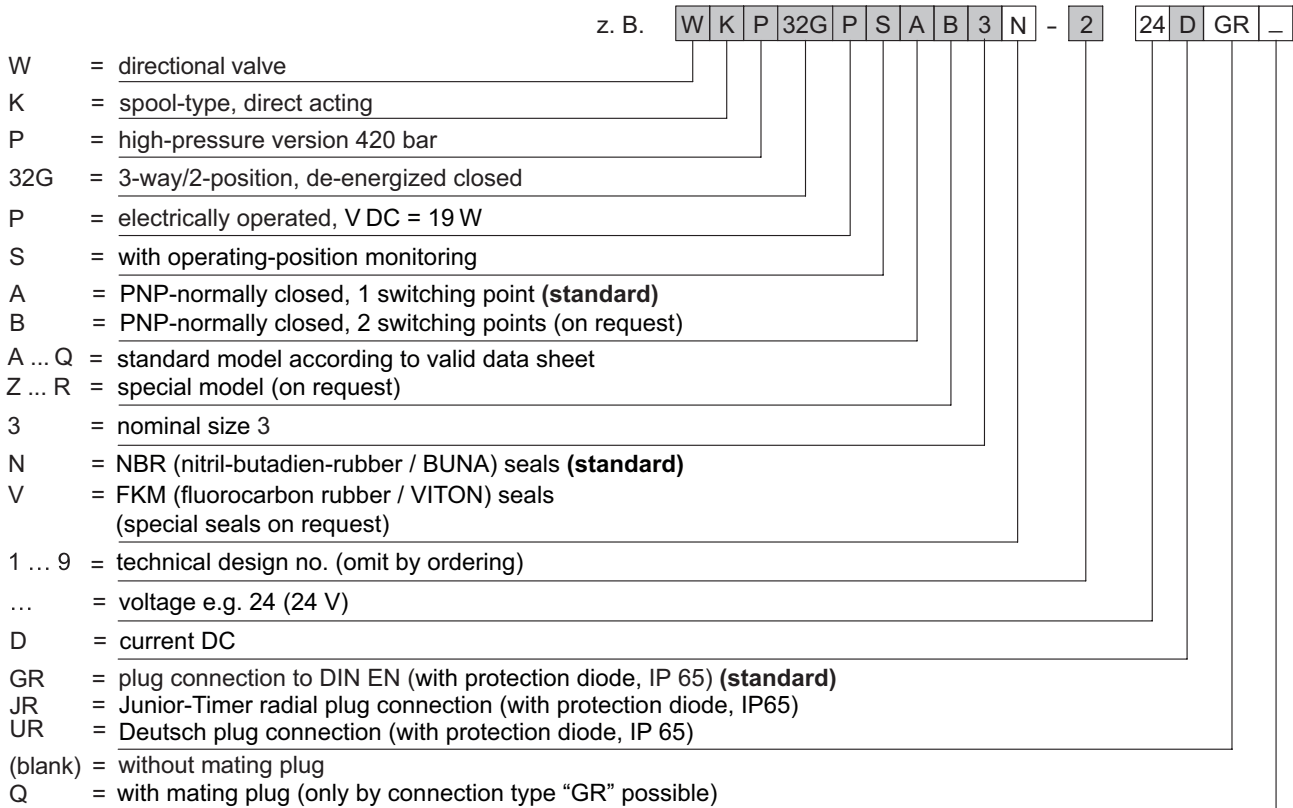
z. B. W K P 32G P S A B 3 N - 2 24 D GR _

W = directional valve

K = spool-type, direct acting

P = high-pressure version 420 bar

32G = 3-way/2-position, de-energized closed

P = electrically operated, V DC = 19 W

S = with operating-position monitoring

A = PNP-normally closed, 1 switching point **(standard)**
B = PNP-normally closed, 2 switching points (on request)

A ... Q = standard model according to valid data sheet
Z ... R = special model (on request)

3 = nominal size 3

N = NBR (nitril-butadien-rubber / BUNA) seals **(standard)**
V = FKM (fluorocarbon rubber / VITON) seals (special seals on request)

1 … 9 = technical design no. (omit by ordering)

… = voltage e.g. 24 (24 V)

D = current DC

GR = plug connection to DIN EN (with protection diode, IP 65) **(standard)**
JR = Junior-Timer radial plug connection (with protection diode, IP65)
UR = Deutsch plug connection (with protection diode, IP 65)

(blank) = without mating plug
Q = with mating plug (only by connection type “GR” possible)